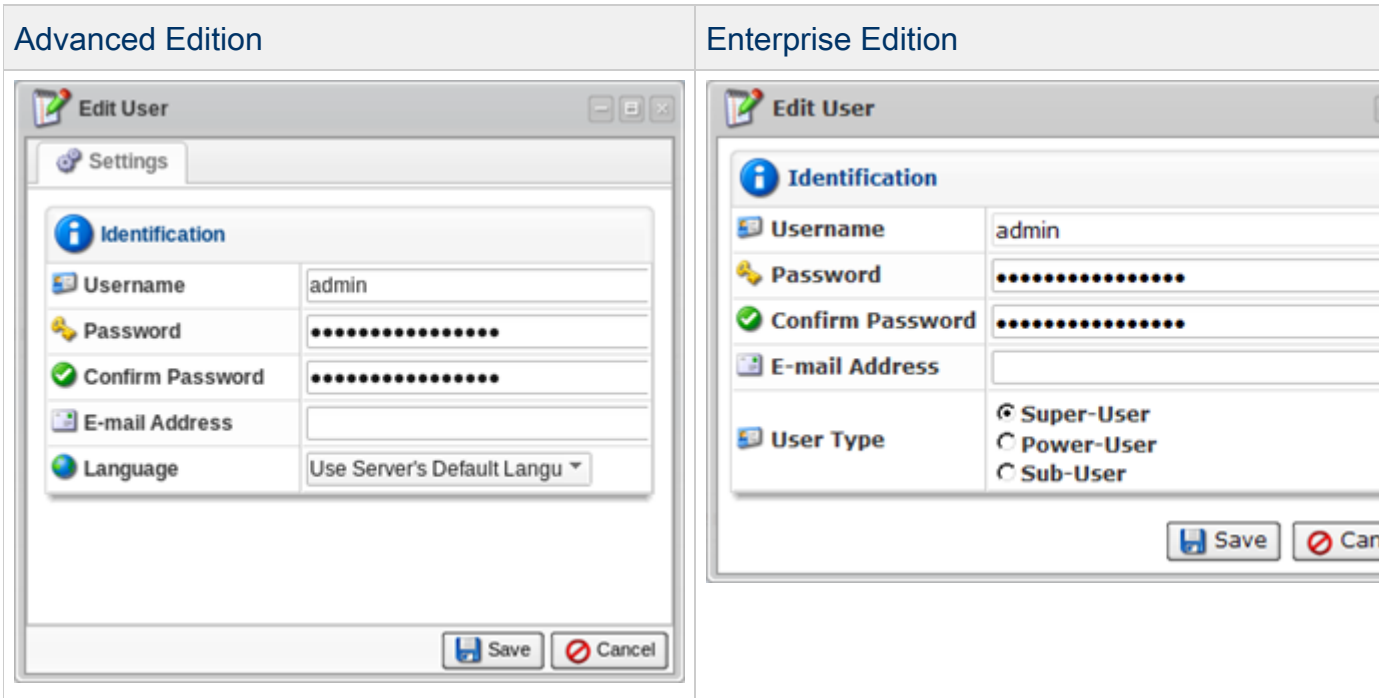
| Advanced Edition | Enterprise Edition |
|---|---|
| Edit User<br>Settings<br>Identification<br>Username: admin<br>Password: ••••••••••••••••<br>Confirm Password: ••••••••••••••••<br>E-mail Address<br>Language: Use Server's Default Langu<br>Save Cancel | Edit User<br>Identification<br>Username: admin<br>Password: ••••••••••••••••<br>Confirm Password: ••••••••••••••••<br>E-mail Address<br>User Type: Super-User, Power-User, Sub-User<br>Save Can |